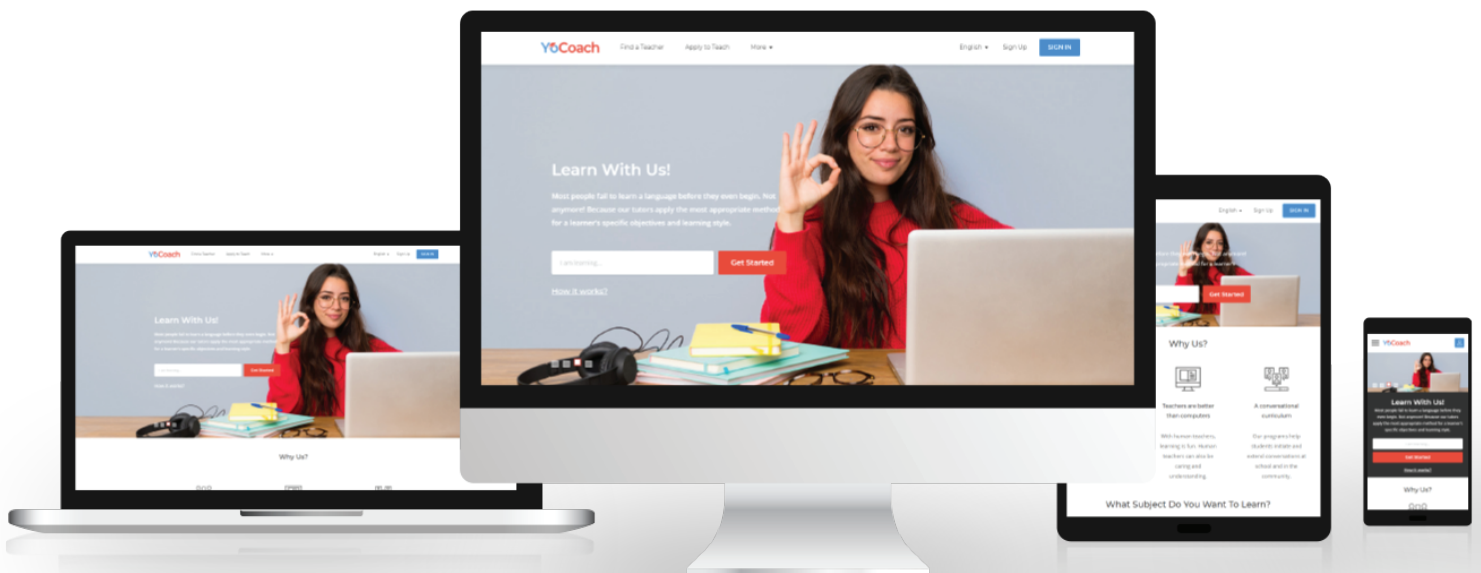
YoCoach Find a Teacher Apply to Teach More ▾ English ▾ Sign Up SIGN IN

Learn With Us!

Most people fail to learn a language before they even begin. Not anymore! Because our tutors apply the most appropriate method for a learner's specific objectives and learning style.

I am learning... Get Started

How it works?

YoCoach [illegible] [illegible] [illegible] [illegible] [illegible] SIGN IN

Learn With Us!

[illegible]

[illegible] Get Started

How it works?

Why Us?

English ▾ Sign Up SIGN IN

Get Started

Why Us?

Teachers are better than computers

With human teachers, learning is fun. Human teachers can also be caring and understanding.

A conversational curriculum

Our programs help students initiate and extend conversations at school and in the community.

What Subject Do You Want To Learn?

YoCoach

Learn With Us!

Most people fail to learn a language before they even begin. Not anymore! Because our tutors apply the most appropriate method for a learner's specific objectives and learning style.

Get Started

How it works?

Why Us?